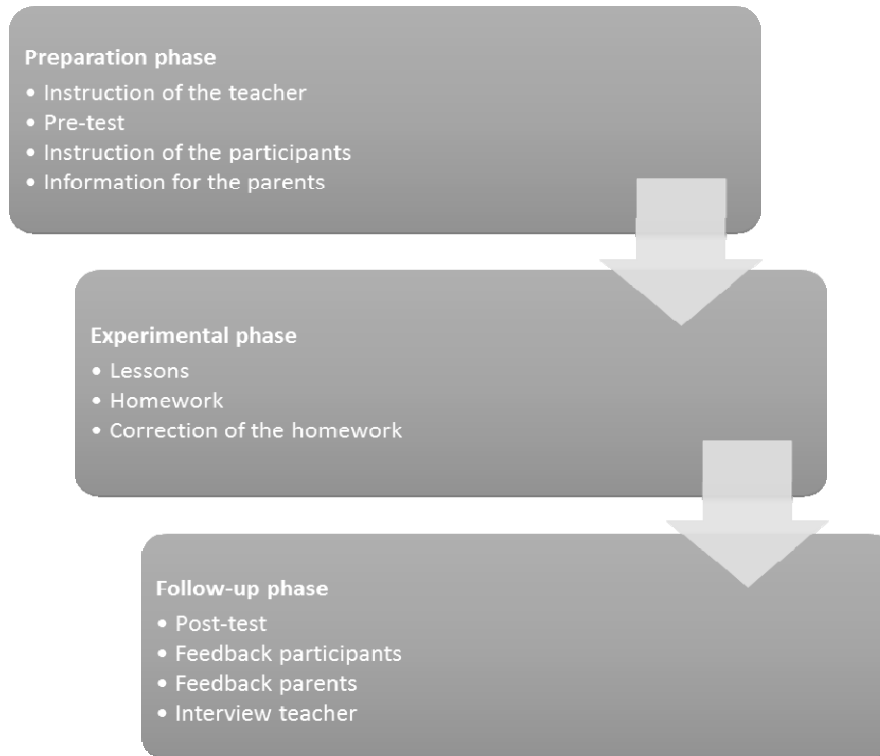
Preparation phase
• Instruction of the teacher
• Pre-test
• Instruction of the participants
• Information for the parents

Experimental phase
• Lessons
• Homework
• Correction of the homework

Follow-up phase
• Post-test
• Feedback participants
• Feedback parents
• Interview teacher